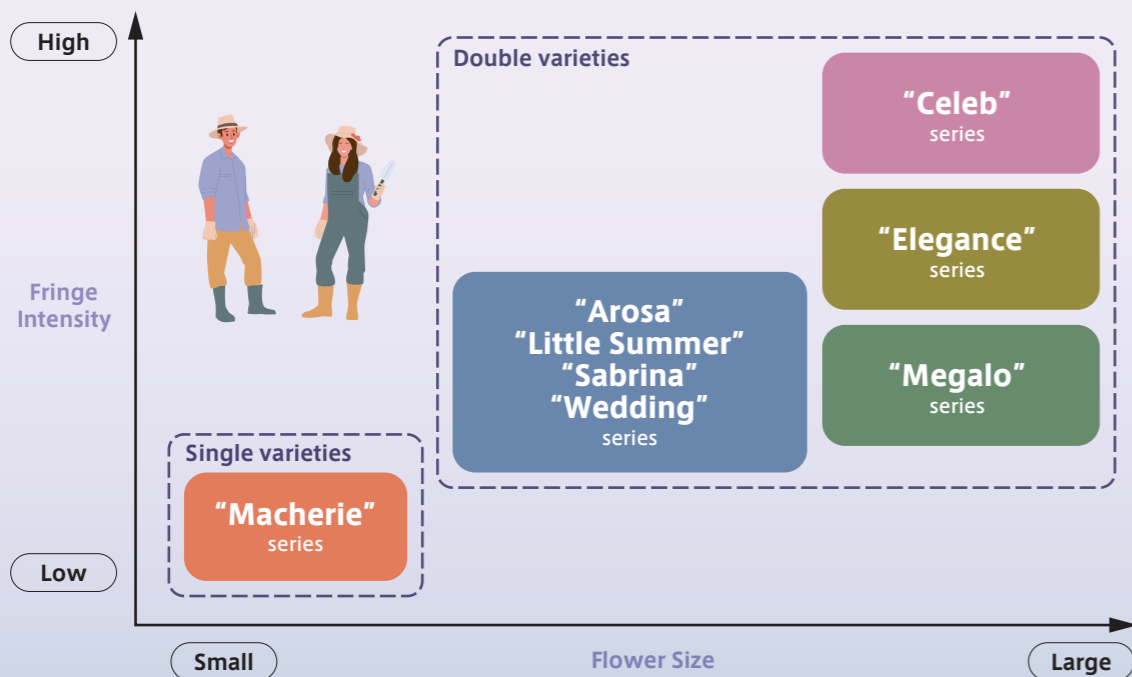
High

Fringe Intensity

Low

Double varieties

“Celeb” series

“Elegance” series

“Arosa” “Little Summer” “Sabrina” “Wedding” series

“Megalo” series

Single varieties

“Macherie” series

Small

Flower Size

Large